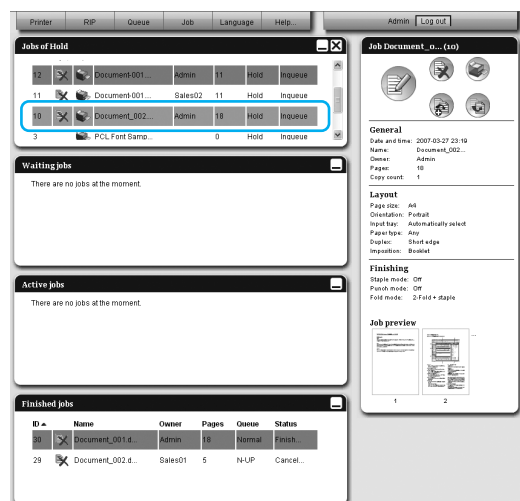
Printer | RIP | Queue | Job | Language | Help...

Admin | Log out

Jobs of Hold

| 12 | | | Document-001... | Admin | 11 | Hold | Inqueue |
|---|---|---|---|---|---|---|---|
| 11 | | | Document-001... | Sales02 | 11 | Hold | Inqueue |
| 10 | | | Document_002... | Admin | 18 | Hold | Inqueue |
| 3 | | | PCL Font Samp... | | 0 | Hold | Inqueue |

Waiting jobs

There are no jobs at the moment.

Active jobs

There are no jobs at the moment.

Finished jobs

| ID ▲ | | Name | Owner | Pages | Queue | Status |
|---|---|---|---|---|---|---|
| 30 | | Document_001.d... | Admin | 18 | Normal | Finish... |
| 29 | | Document_002.d... | Sales01 | 5 | N-UP | Cancel... |

Job Document_0... (10)

General
Date and time: 2007-03-27 23:19
Name: Document_002...
Owner: Admin
Pages: 18
Copy count: 1

Layout
Page size: A4
Orientation: Portrait
Input tray: Automatically select
Paper type: Any
Duplex: Short edge
Imposition: Booklet

Finishing
Staple mode: Off
Punch mode: Off
Fold mode: 2-Fold + staple

Job preview

1 2